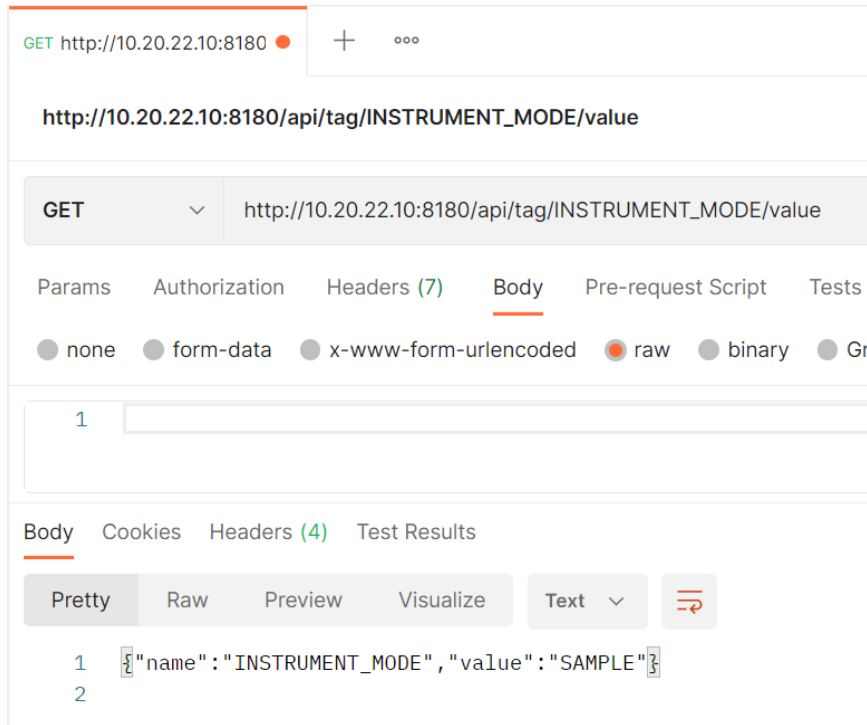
GET http://10.20.22.10:8180 ● + ∞

http://10.20.22.10:8180/api/tag/INSTRUMENT_MODE/value

GET http://10.20.22.10:8180/api/tag/INSTRUMENT_MODE/value

Params Authorization Headers (7) Body Pre-request Script Tests

none form-data x-www-form-urlencoded raw binary Gr

1

Body Cookies Headers (4) Test Results

Pretty Raw Preview Visualize Text

1 {"name":"INSTRUMENT_MODE","value":"SAMPLE"}
2